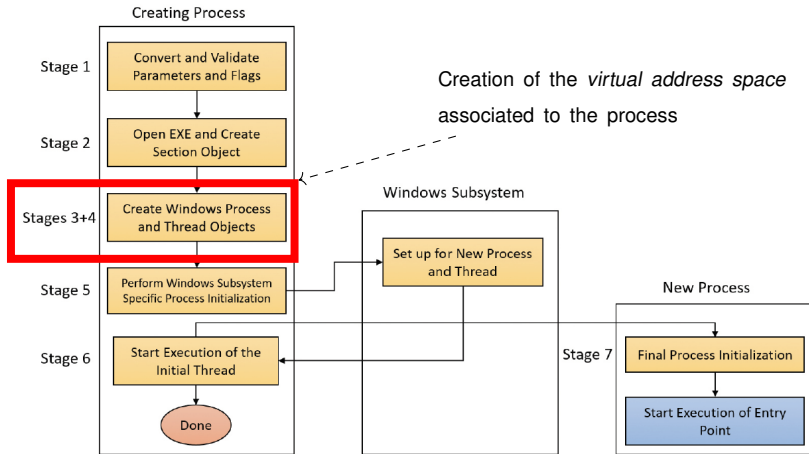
Creating Process

Stage 1

Convert and Validate Parameters and Flags

Creation of the *virtual address space* associated to the process

Stage 2

Open EXE and Create Section Object

Windows Subsystem

Stages 3+4

Create Windows Process and Thread Objects

Set up for New Process and Thread

Stage 5

Perform Windows Subsystem Specific Process Initialization

New Process

Stage 6

Start Execution of the Initial Thread

Stage 7

Final Process Initialization

Done

Start Execution of Entry Point